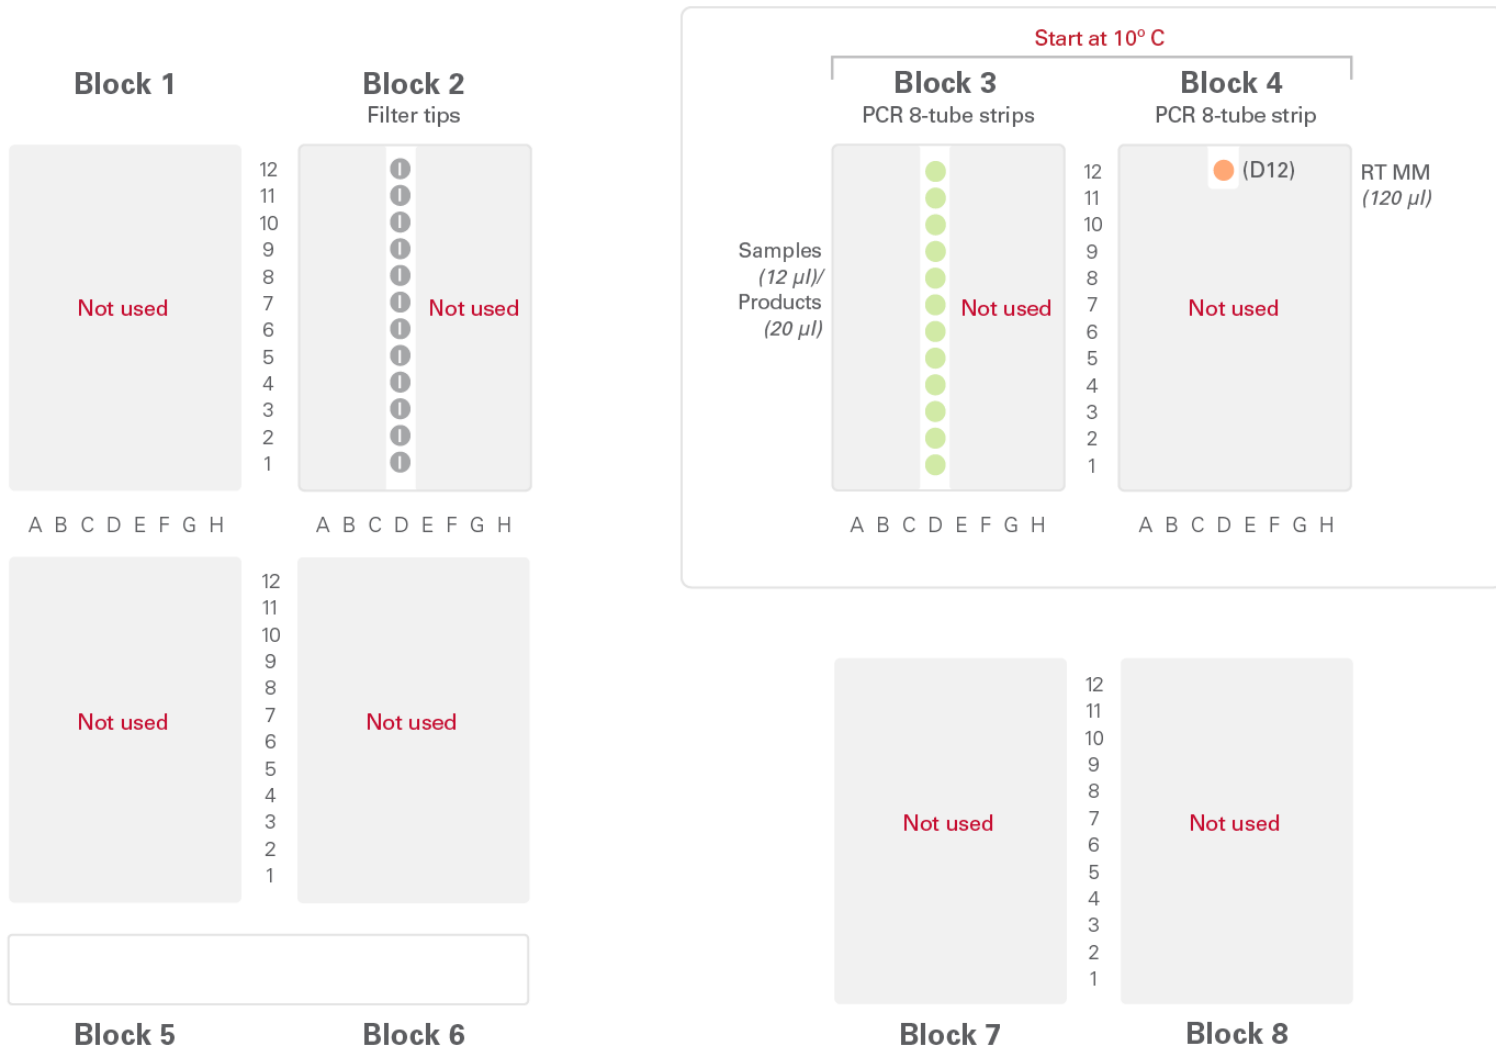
Block 1

Block 2
Filter tips

Not used

12
11
10
9
8
7
6
5
4
3
2
1

Not used

A B C D E F G H

A B C D E F G H

Start at 10° C

Block 3
PCR 8-tube strips

Block 4
PCR 8-tube strip

Samples
(12 µl)/
Products
(20 µl)

Not used

12
11
10
9
8
7
6
5
4
3
2
1

(D12)

RT MM
(120 µl)

Not used

A B C D E F G H

A B C D E F G H

Not used

12
11
10
9
8
7
6
5
4
3
2
1

Not used

Not used

12
11
10
9
8
7
6
5
4
3
2
1

Not used

Block 5

Block 6

Block 7

Block 8